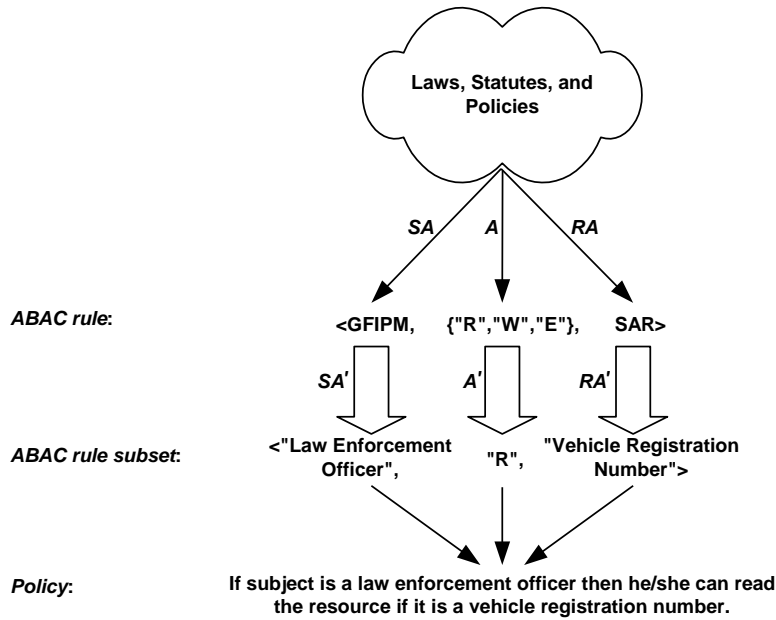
Laws, Statutes, and Policies

SA

A

RA

ABAC rule:

<GFIPM, {"R","W","E"}, SAR>

SA′

A′

RA′

ABAC rule subset:

<"Law Enforcement Officer", "R", "Vehicle Registration Number">

Policy:

If subject is a law enforcement officer then he/she can read the resource if it is a vehicle registration number.